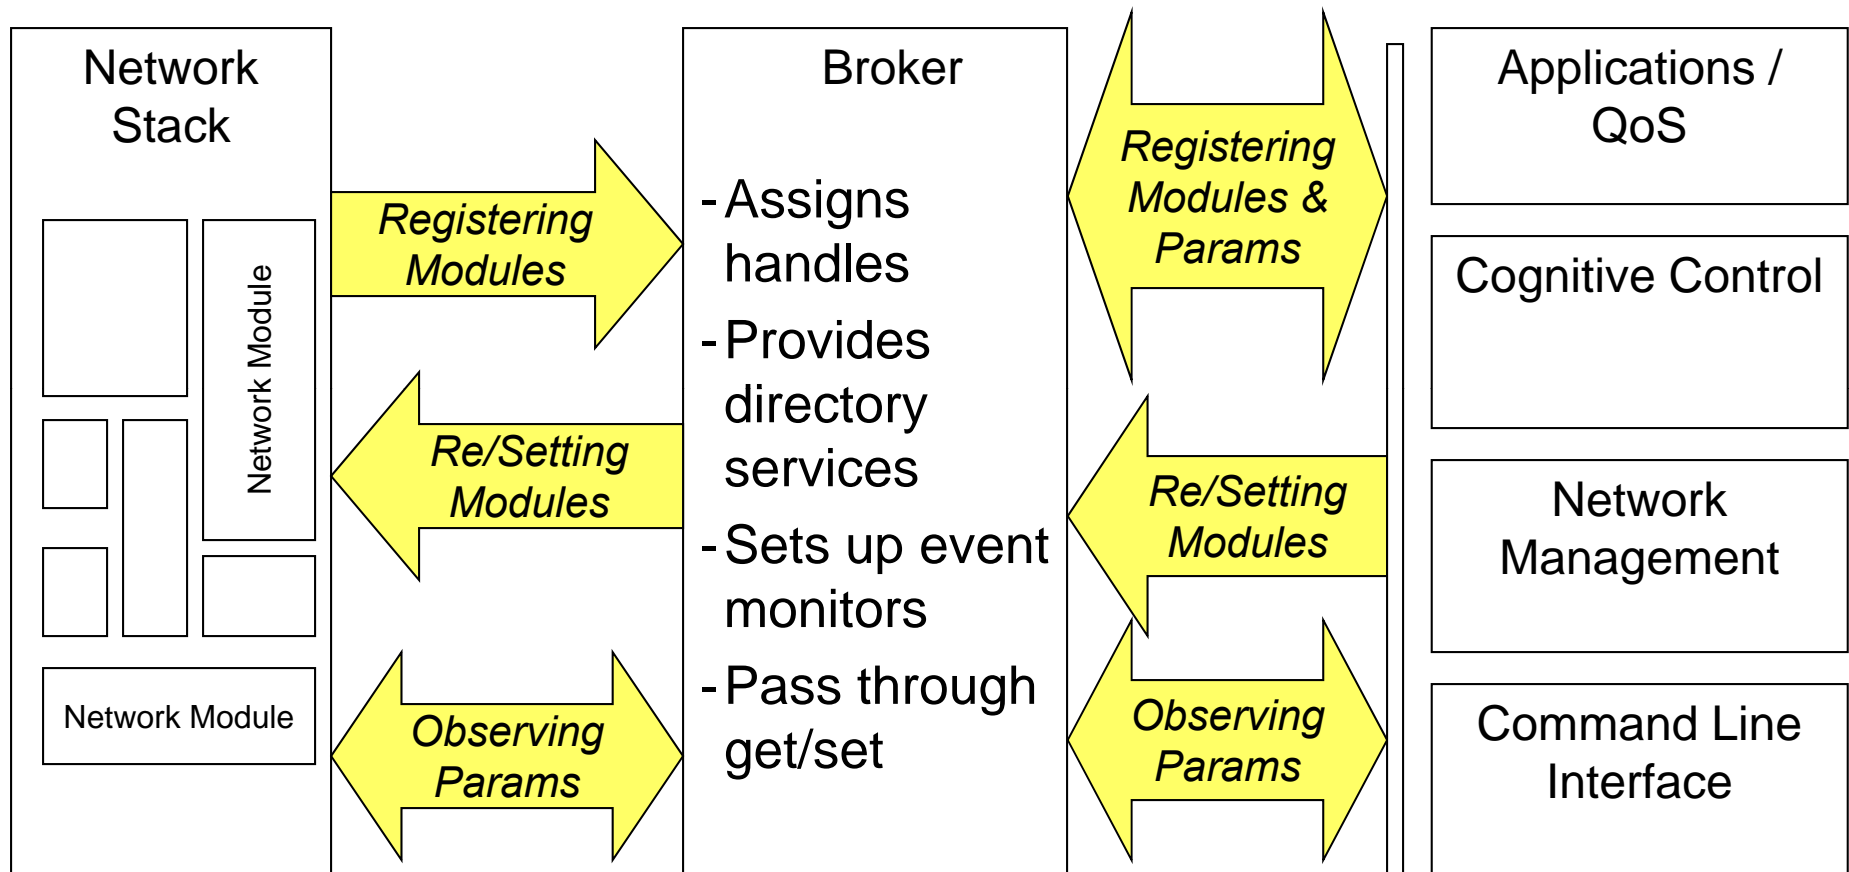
Network Stack

Network Module

Network Module

Registering Modules

Re/Setting Modules

Observing Params

Broker

- Assigns handles
- Provides directory services
- Sets up event monitors
- Pass through get/set

Registering Modules & Params

Re/Setting Modules

Observing Params

Applications / QoS

Cognitive Control

Network Management

Command Line Interface